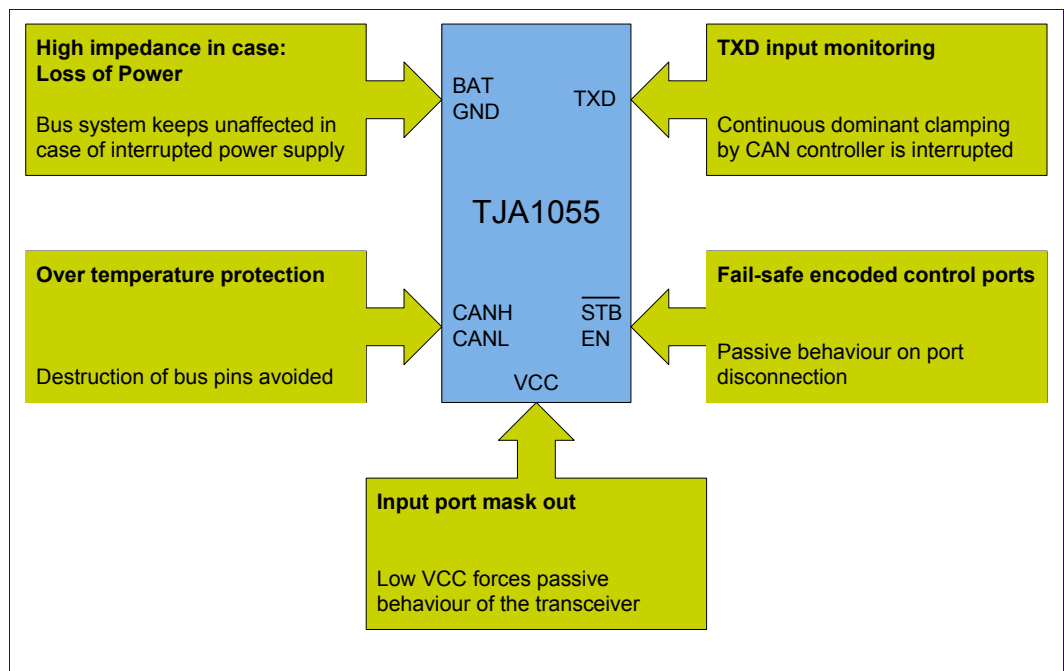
**High impedance in case: Loss of Power**

Bus system keeps unaffected in case of interrupted power supply

BAT
GND

TXD

**TXD input monitoring**

Continuous dominant clamping by CAN controller is interrupted

TJA1055

**Over temperature protection**

Destruction of bus pins avoided

CANH
CANL

$\overline{STB}$
EN

VCC

**Fail-safe encoded control ports**

Passive behaviour on port disconnection

**Input port mask out**

Low VCC forces passive behaviour of the transceiver